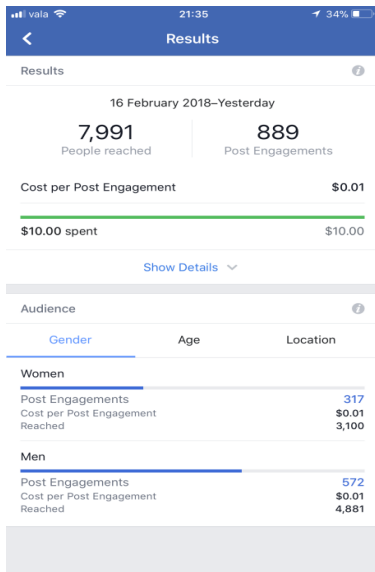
vala 21:35 34%

Results

Results

16 February 2018–Yesterday

7,991
People reached

889
Post Engagements

Cost per Post Engagement $0.01

$10.00 spent $10.00

Show Details

Audience

Gender Age Location

Women

Post Engagements 317
Cost per Post Engagement $0.01
Reached 3,100

Men

Post Engagements 572
Cost per Post Engagement $0.01
Reached 4,881